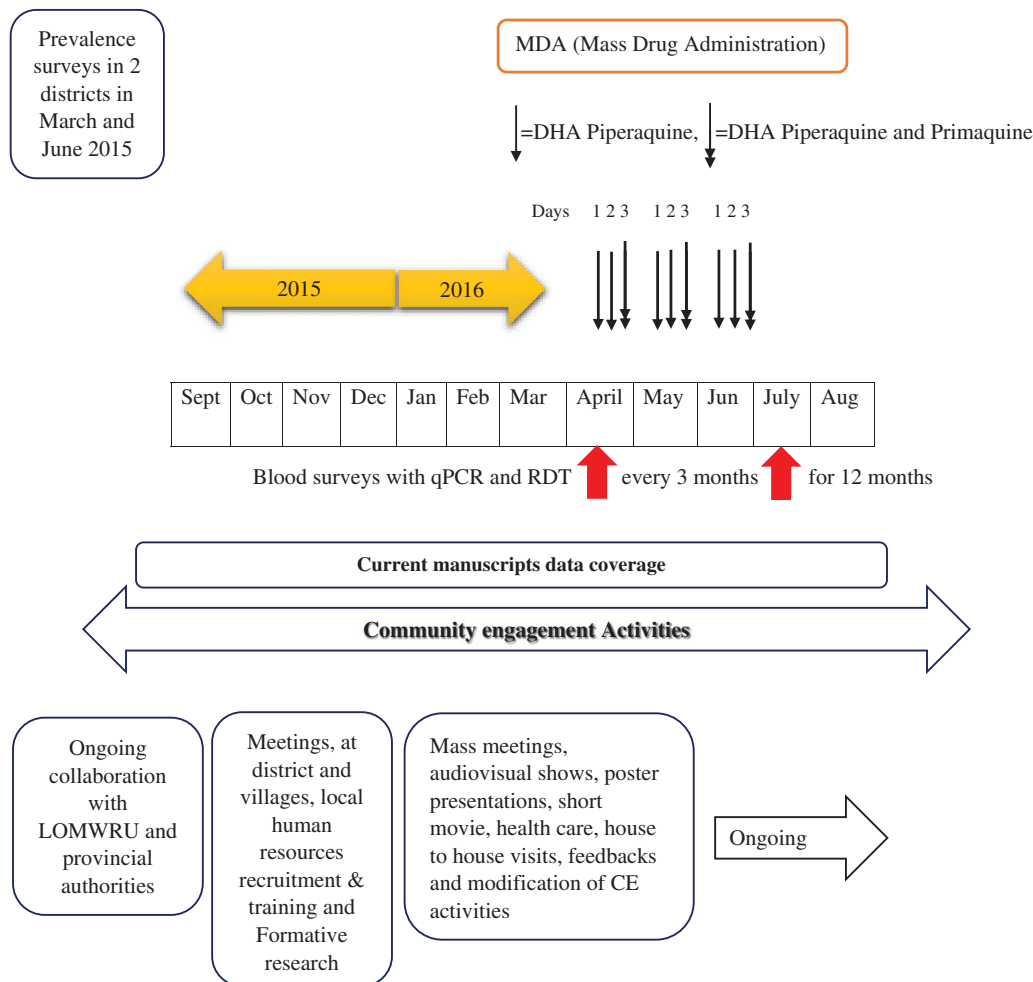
Prevalence surveys in 2 districts in March and June 2015

MDA (Mass Drug Administration)

=DHA Piperaquine, =DHA Piperaquine and Primaquine

Days 1 2 3 1 2 3 1 2 3

2015 2016

| Sept | Oct | Nov | Dec | Jan | Feb | Mar | April | May | Jun | July | Aug |
|---|---|---|---|---|---|---|---|---|---|---|---|
| | | | | | | | | | | | |

Blood surveys with qPCR and RDT every 3 months for 12 months

Current manuscripts data coverage

Community engagement Activities

Ongoing collaboration with LOMWRU and provincial authorities

Meetings, at district and villages, local human resources recruitment & training and Formative research

Mass meetings, audiovisual shows, poster presentations, short movie, health care, house to house visits, feedbacks and modification of CE activities

Ongoing